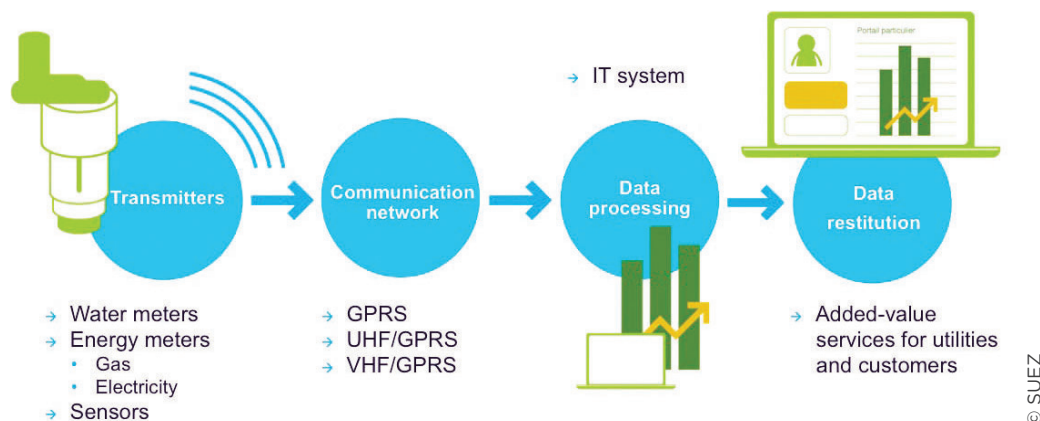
Portail particulier

→ IT system

Transmitters

Communication network

Data processing

Data restitution

→ Water meters
→ Energy meters
• Gas
• Electricity
→ Sensors

→ GPRS
→ UHF/GPRS
→ VHF/GPRS

→ Added-value services for utilities and customers

© SUEZ